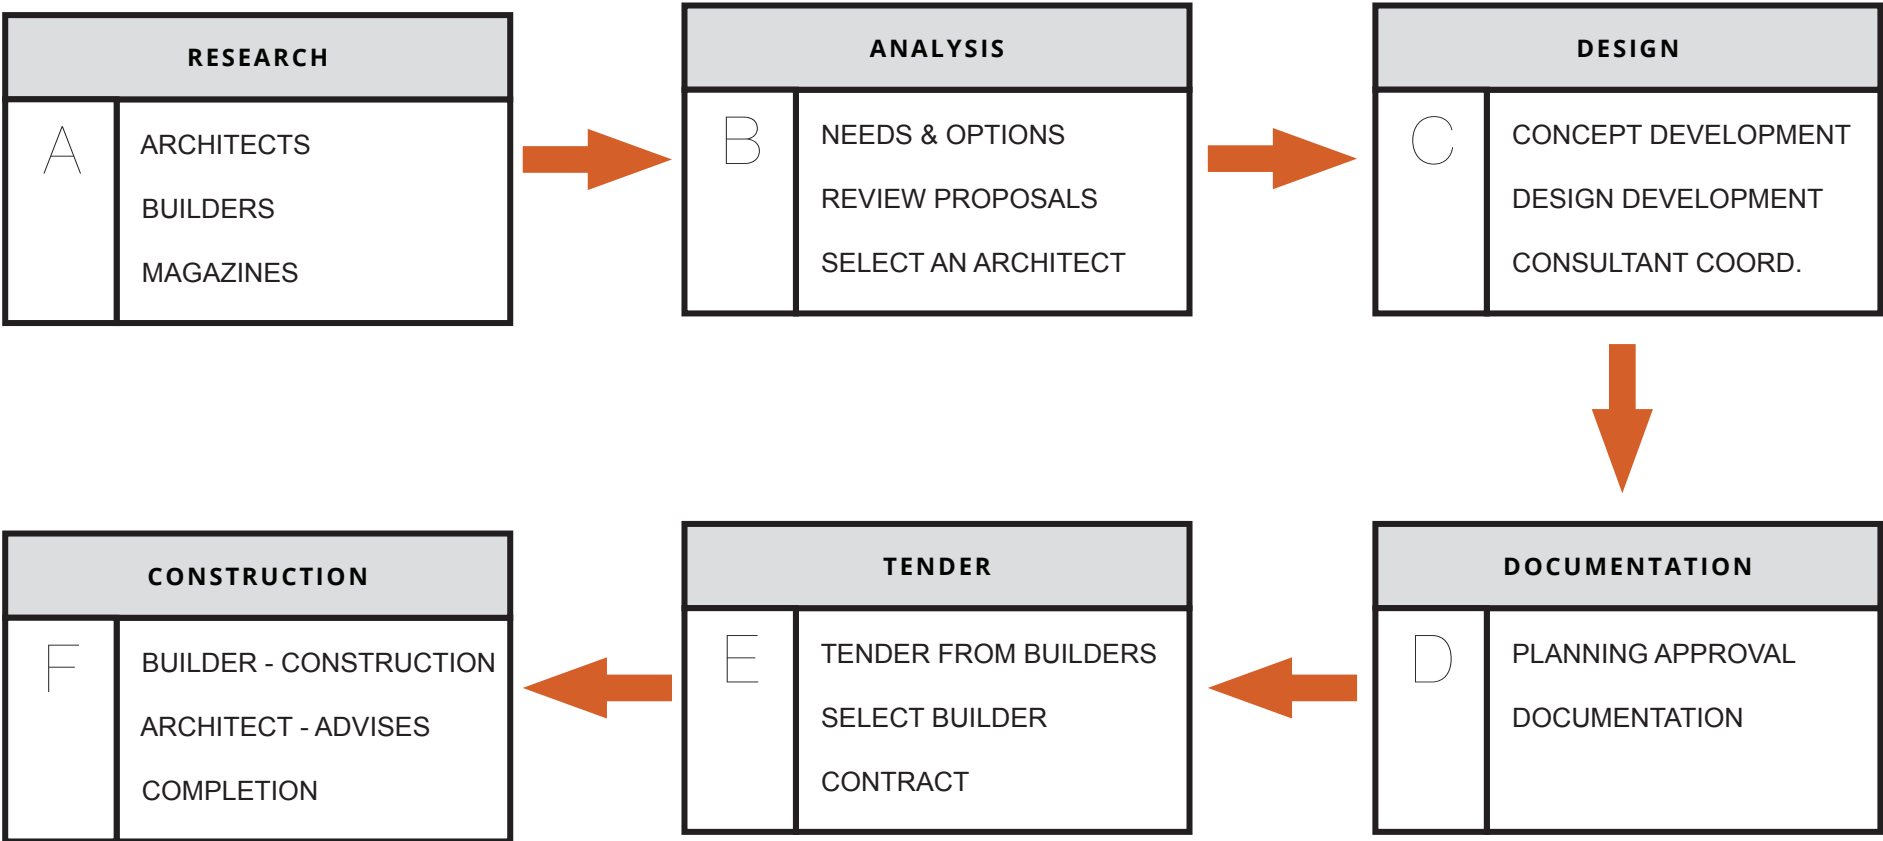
RESEARCH

A

ARCHITECTS

BUILDERS

MAGAZINES

ANALYSIS

B

NEEDS & OPTIONS

REVIEW PROPOSALS

SELECT AN ARCHITECT

DESIGN

C

CONCEPT DEVELOPMENT

DESIGN DEVELOPMENT

CONSULTANT COORD.

DOCUMENTATION

D

PLANNING APPROVAL

DOCUMENTATION

TENDER

E

TENDER FROM BUILDERS

SELECT BUILDER

CONTRACT

CONSTRUCTION

F

BUILDER - CONSTRUCTION

ARCHITECT - ADVISES

COMPLETION